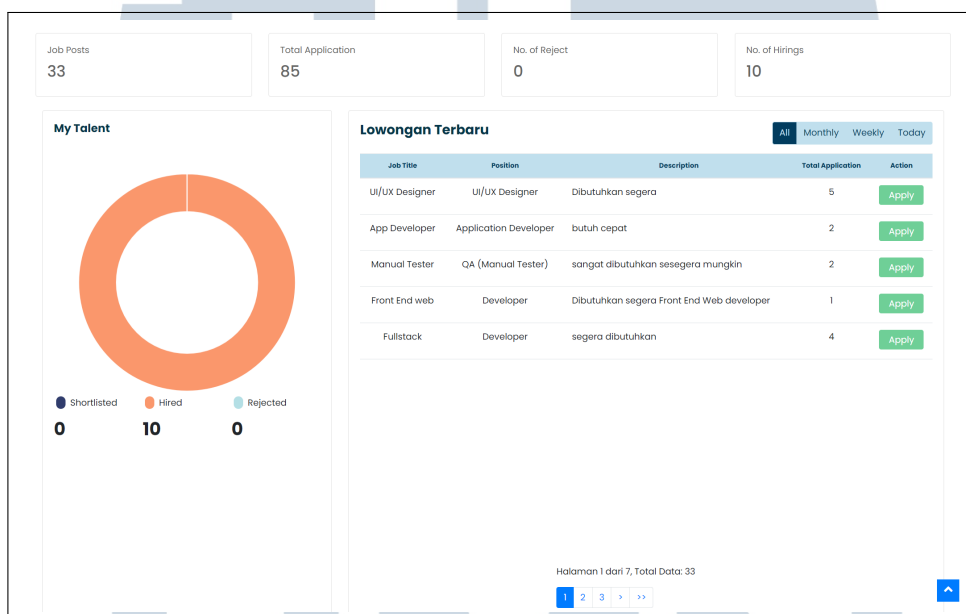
Job Posts
33

Total Application
85

No. of Reject
0

No. of Hirings
10

My Talent

Shortlisted
0

Hired
10

Rejected
0

Lowongan Terbaru

All | Monthly | Weekly | Today

| Job Title | Position | Description | Total Application | Action |
|---|---|---|---|---|
| UI/UX Designer | UI/UX Designer | Dibutuhkan segera | 5 | Apply |
| App Developer | Application Developer | butuh cepat | 2 | Apply |
| Manual Tester | QA (Manual Tester) | sangat dibutuhkan sesegera mungkin | 2 | Apply |
| Front End web | Developer | Dibutuhkan segera Front End Web developer | 1 | Apply |
| Fullstack | Developer | segera dibutuhkan | 4 | Apply |

Halaman 1 dari 7, Total Data: 33

1 2 3 › ››